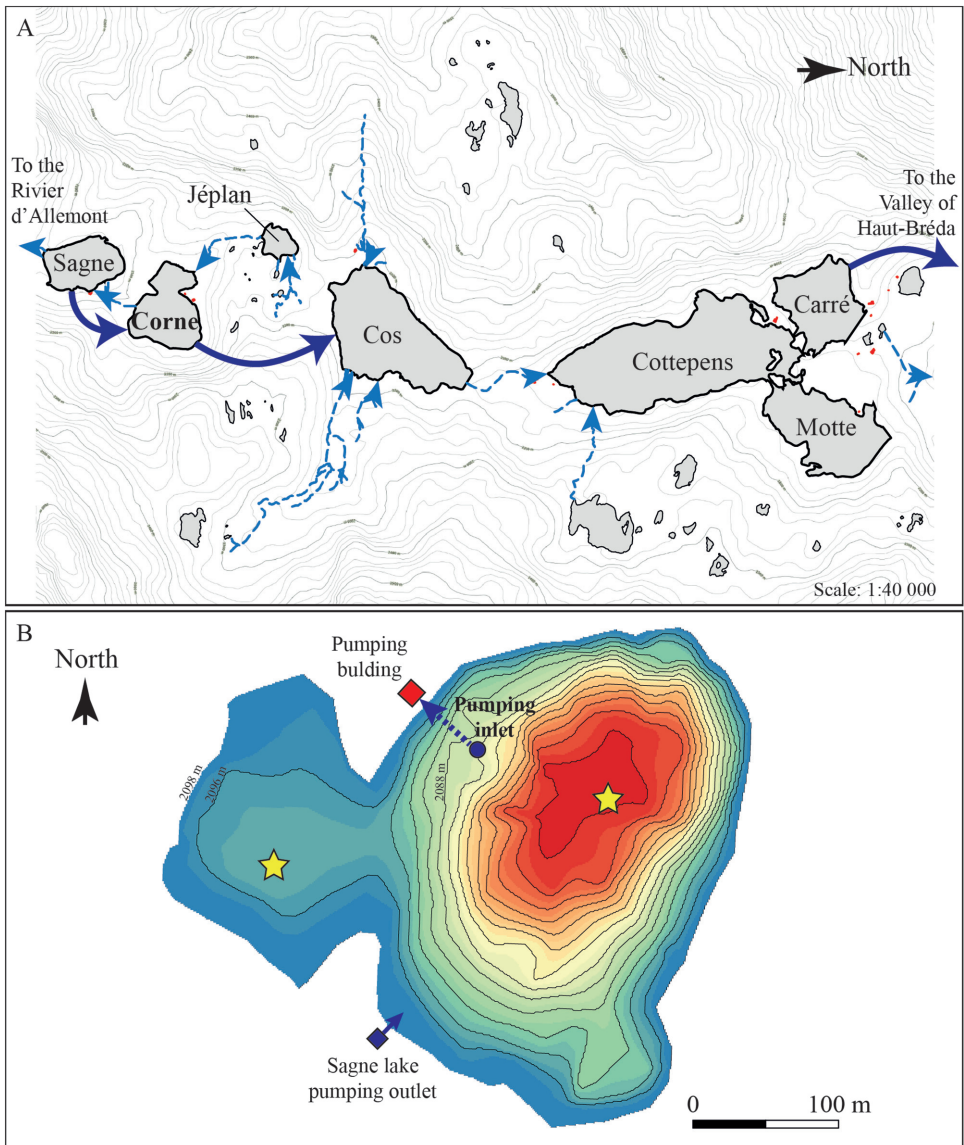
A

North

To the Rivier d'Allemont

Jéplan

To the Valley of Haut-Bréda

Sagne

Corne

Cos

Cottepens

Carré

Motte

Scale: 1:40 000

B

North

Pumping bulding

Pumping inlet

2098 m

2096 m

2088 m

Sagne lake pumping outlet

0 100 m